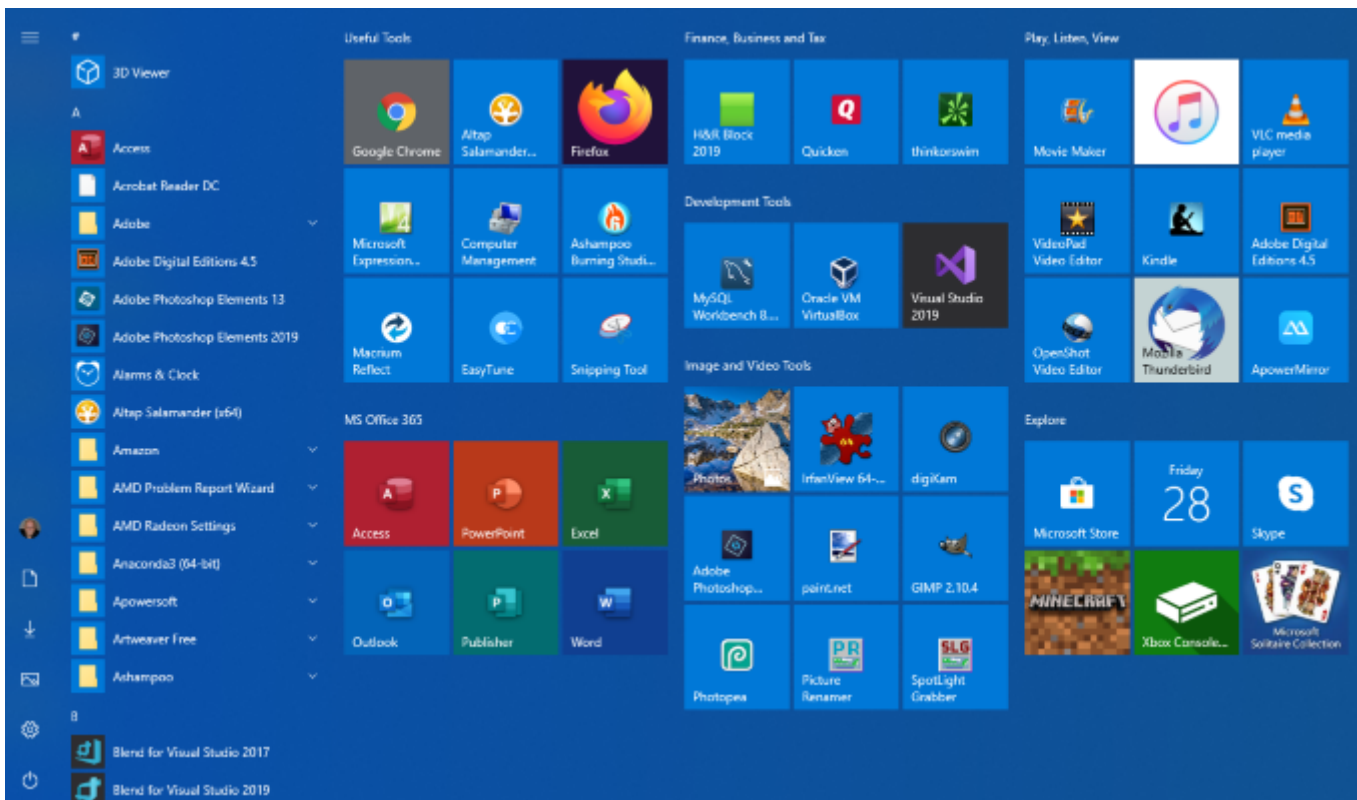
#
3D Viewer
A
Access
Acrobat Reader DC
Adobe
Adobe Digital Editions 4.5
Adobe Photoshop Elements 13
Adobe Photoshop Elements 2019
Alarms & Clock
Altap Salamander (x64)
Amazon
AMD Problem Report Wizard
AMD Radeon Settings
Anaconda3 (64-bit)
Apowersoft
Artweaver Free
Ashampoo
B
Blend for Visual Studio 2017
Blend for Visual Studio 2019

Useful Tools
Google Chrome
Altap Salamander...
Firefox
Microsoft Expression...
Computer Management
Ashampoo Burning Studi...
Macrium Reflect
EasyTune
Snipping Tool

MS Office 365
Access
PowerPoint
Excel
Outlook
Publisher
Word

Finance, Business and Tax
H&R Block 2019
Quicken
thinkorswim

Development Tools
MySQL Workbench 8...
Oracle VM VirtualBox
Visual Studio 2019

Image and Video Tools
Photos
IrfanView 64-...
digiKam
Adobe Photoshop...
paint.net
GIMP 2.10.4
Photopea
Picture Renamer
SpotLight Grabber

Play, Listen, View
Movie Maker
VLC media player
VideoPad Video Editor
Kindle
Adobe Digital Editions 4.5
OpenShot Video Editor
Mozilla Thunderbird
ApowerMirror

Explore
Microsoft Store
Friday
28
Skype
MINECRAFT
Xbox Console...
Microsoft Solitaire Collection